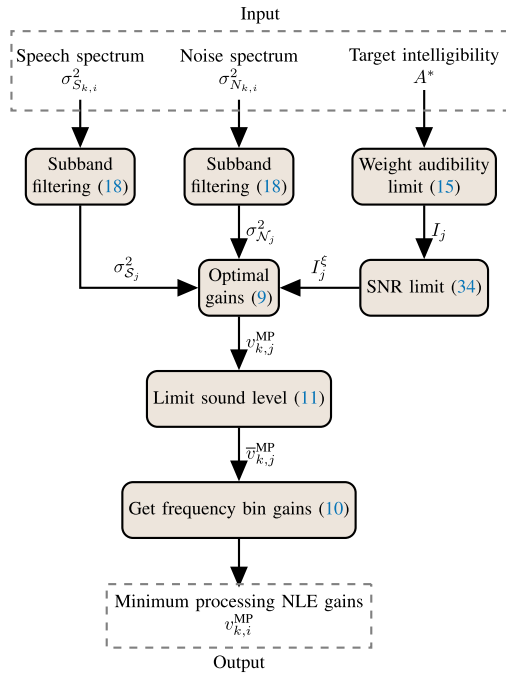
Input

Speech spectrum $\sigma^2_{S_{k,i}}$

Noise spectrum $\sigma^2_{N_{k,i}}$

Target intelligibility $A^*$

Subband filtering (18)

Subband filtering (18)

Weight audibility limit (15)

$\sigma^2_{\mathcal{N}_j}$

$I_j$

$\sigma^2_{\mathcal{S}_j}$

Optimal gains (9)

$I^{\xi}_j$

SNR limit (34)

$v^{\text{MP}}_{k,j}$

Limit sound level (11)

$\overline{v}^{\text{MP}}_{k,j}$

Get frequency bin gains (10)

Minimum processing NLE gains $v^{\text{MP}}_{k,i}$

Output